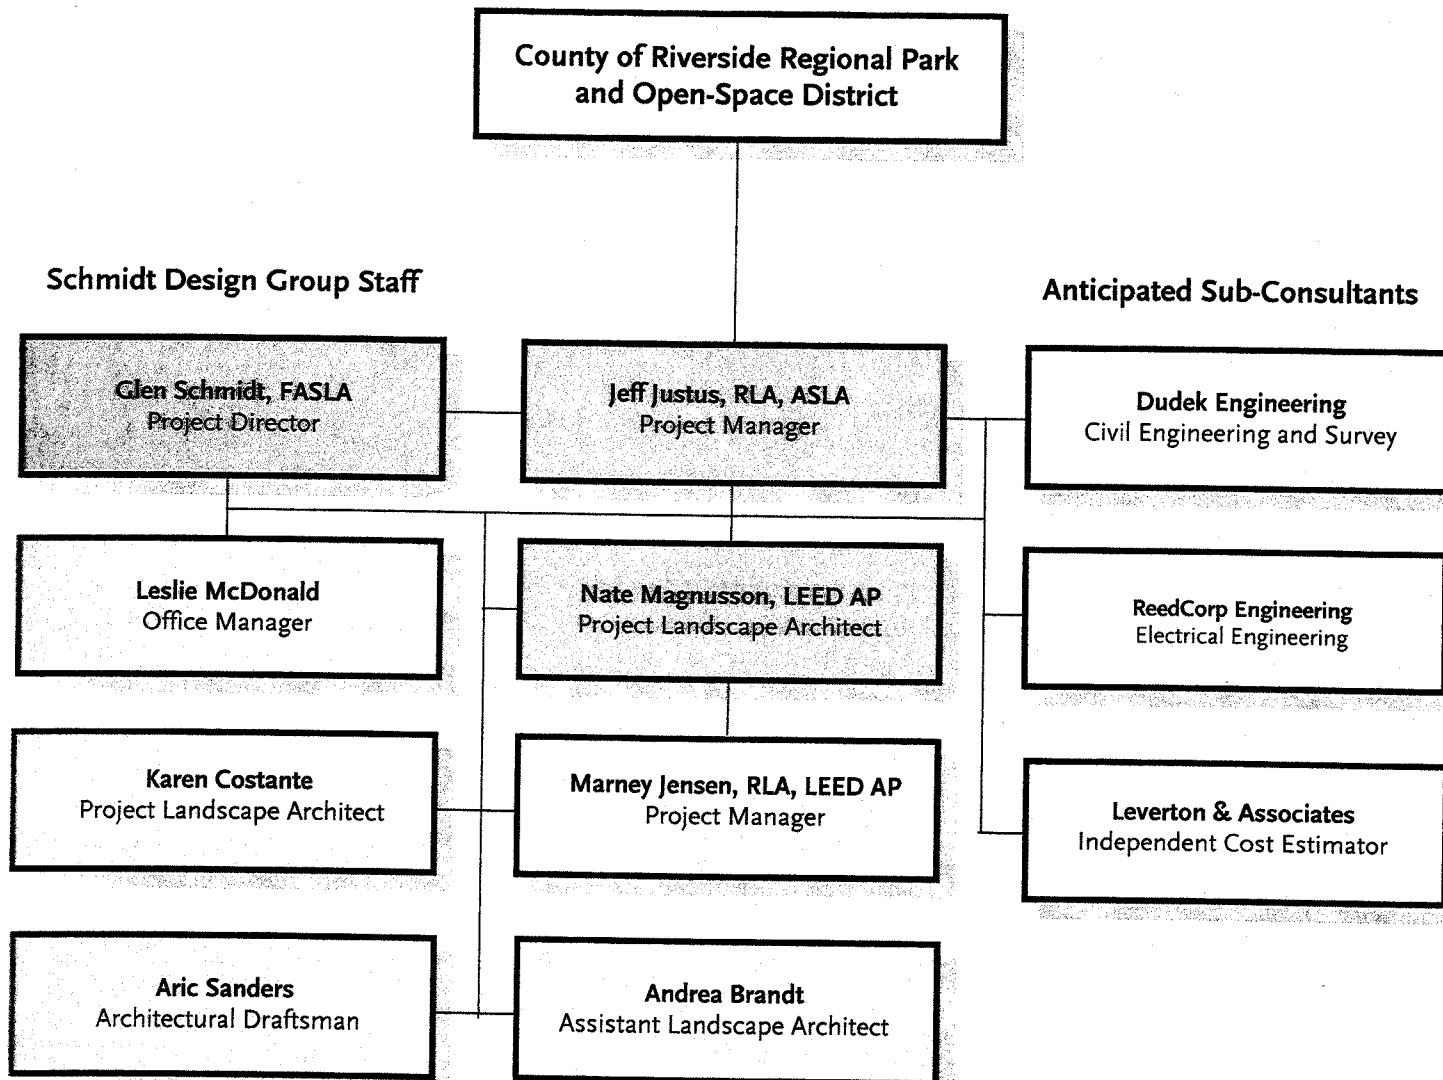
County of Riverside Regional Park and Open-Space District

Schmidt Design Group Staff

Anticipated Sub-Consultants

Glen Schmidt, FASLA
Project Director

Jeff Justus, RLA, ASLA
Project Manager

Dudek Engineering
Civil Engineering and Survey

Leslie McDonald
Office Manager

Nate Magnusson, LEED AP
Project Landscape Architect

ReedCorp Engineering
Electrical Engineering

Karen Costante
Project Landscape Architect

Marney Jensen, RLA, LEED AP
Project Manager

Leverton & Associates
Independent Cost Estimator

Aric Sanders
Architectural Draftsman

Andrea Brandt
Assistant Landscape Architect